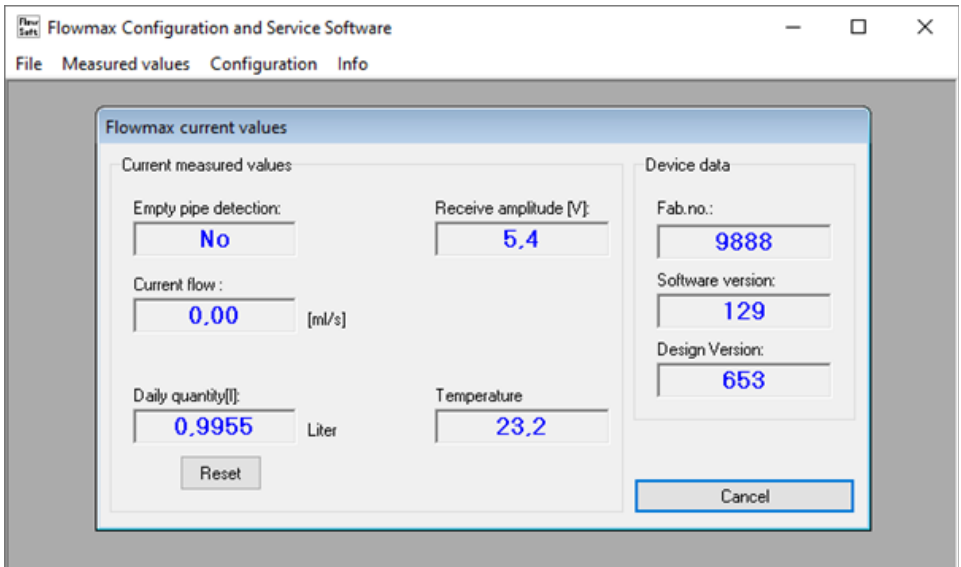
Flow Soft Flowmax Configuration and Service Software

File Measured values Configuration Info

Flowmax current values

Current measured values

Empty pipe detection:
No

Receive amplitude [V]:
5,4

Current flow :
0,00
[ml/s]

Daily quantity[l]:
0,9955
Liter

Temperature
23,2

Reset

Device data

Fab.no.:
9888

Software version:
129

Design Version:
653

Cancel